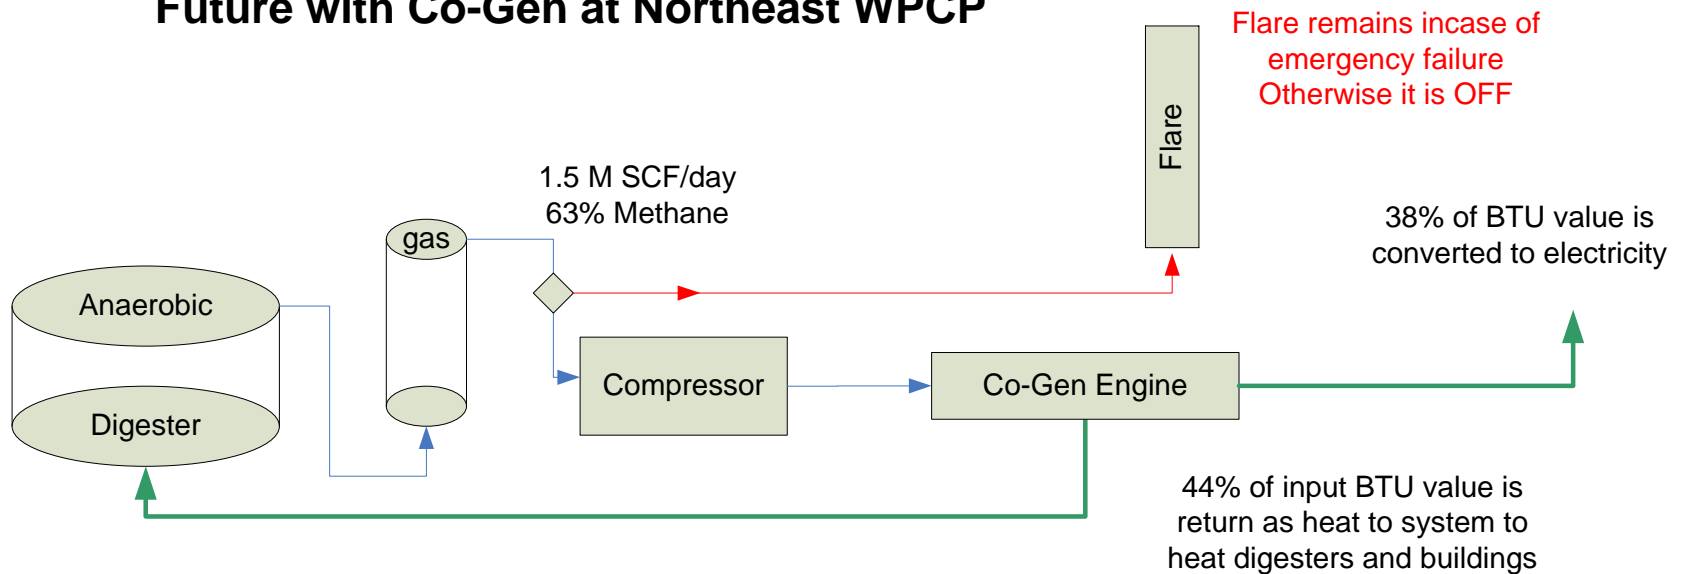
Future with Co-Gen at Northeast WPCP

Flare remains incase of emergency failure Otherwise it is OFF

Flare

1.5 M SCF/day
63% Methane

38% of BTU value is converted to electricity

gas

Anaerobic

Digester

Compressor

Co-Gen Engine

44% of input BTU value is return as heat to system to heat digesters and buildings